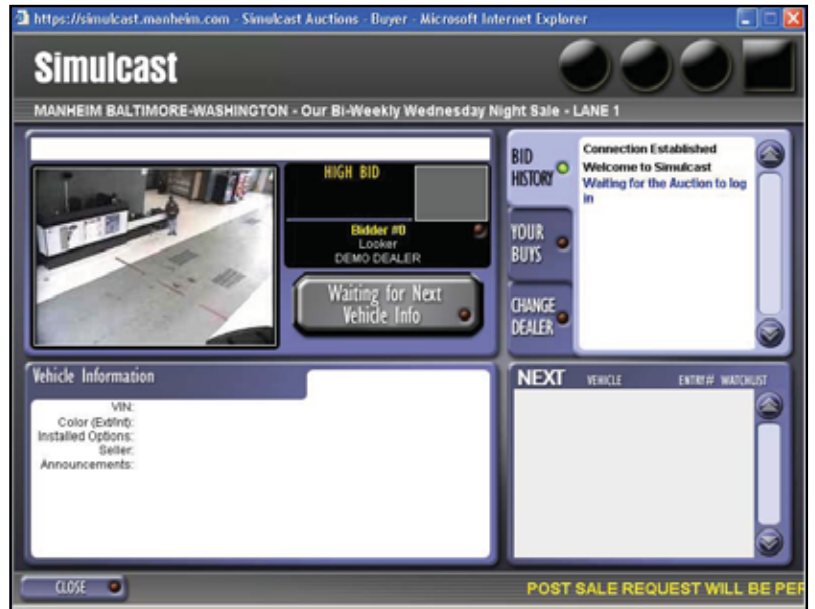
https://simulcast.manheim.com - Simulcast Auctions - Buyer - Microsoft Internet Explorer

Simulcast

MANHEIM BALTIMORE-WASHINGTON - Our Bi-Weekly Wednesday Night Sale - LANE 1

HIGH BID

Bidder #0
Looker
DEMO DEALER

Waiting for Next Vehicle Info

BID HISTORY

YOUR BUYS

CHANGE DEALER

Connection Established
Welcome to Simulcast
Waiting for the Auction to log in

Vehicle Information

VIN:
Color (Ext/Int):
Installed Options:
Seller:
Announcements:

NEXT VEHICLE ENTRY# WATCHLIST

CLOSE

POST SALE REQUEST WILL BE PER